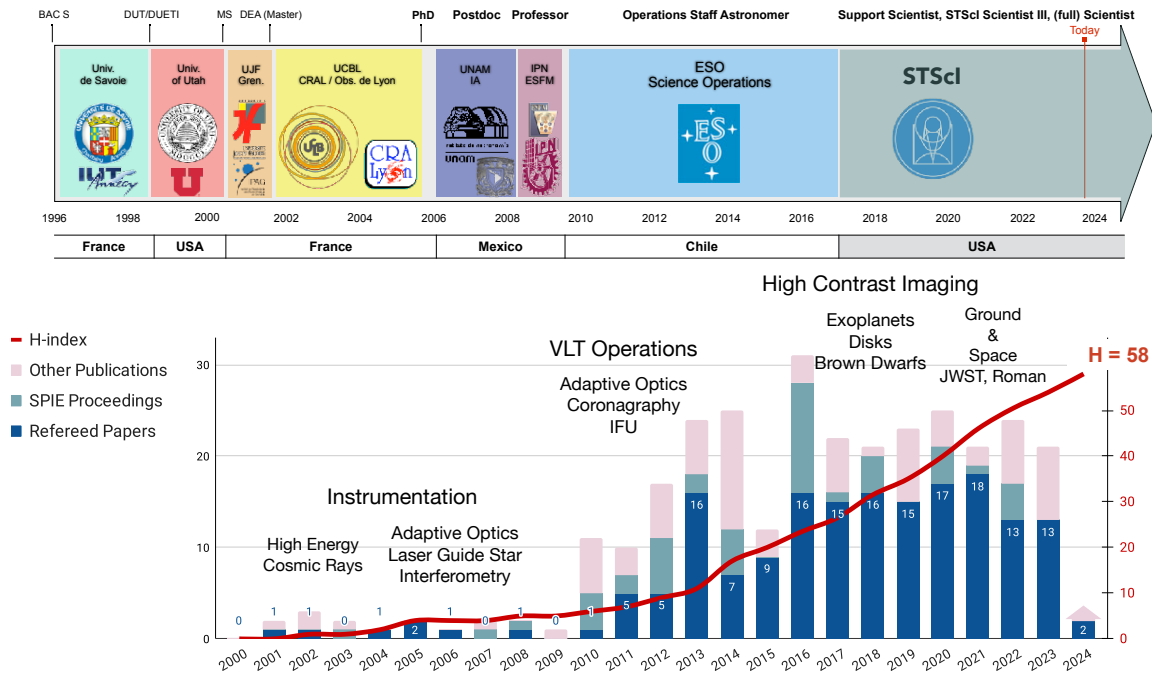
BAC S DUT/DUETI MS DEA (Master) PhD Postdoc Professor Operations Staff Astronomer Support Scientist, STScI Scientist III, (full) Scientist

Today

Univ. de Savoie

IUT Annecy

Univ. of Utah

UJF Gren.

UCBL CRAL / Obs. de Lyon

CRA Lyon

UNAM IA

unam

IPN ESFM

IPN

ESO Science Operations

ESO

STScI

1996 1998 2000 2002 2004 2006 2008 2010 2012 2014 2016 2018 2020 2022 2024

| France | USA | France | Mexico | Chile | USA |
|---|---|---|---|---|---|

H-index
Other Publications
SPIE Proceedings
Refereed Papers

High Contrast Imaging

VLT Operations

Exoplanets Disks Brown Dwarfs

Ground & Space JWST, Roman

H = 58

Adaptive Optics Coronagraphy IFU

Instrumentation

High Energy Cosmic Rays

Adaptive Optics Laser Guide Star Interferometry

0 10 20 30

0 10 20 30 40 50

0 1 1 0 1 2 1 0 1 0 1 5 5 16 7 9 16 15 16 15 17 18 13 13 2

2000 2001 2002 2003 2004 2005 2006 2007 2008 2009 2010 2011 2012 2013 2014 2015 2016 2017 2018 2019 2020 2021 2022 2023 2024